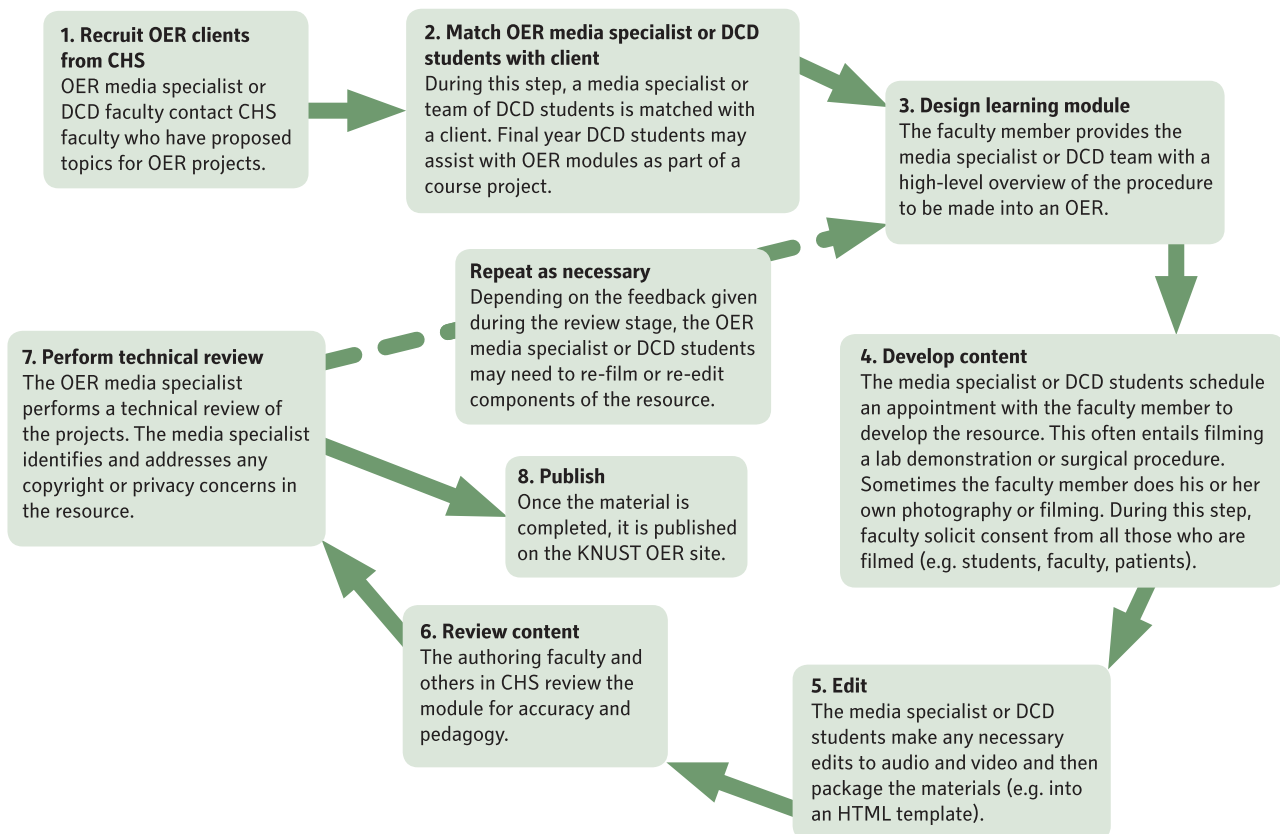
1. Recruit OER clients from CHS
OER media specialist or DCD faculty contact CHS faculty who have proposed topics for OER projects.

2. Match OER media specialist or DCD students with client
During this step, a media specialist or team of DCD students is matched with a client. Final year DCD students may assist with OER modules as part of a course project.

3. Design learning module
The faculty member provides the media specialist or DCD team with a high-level overview of the procedure to be made into an OER.

4. Develop content
The media specialist or DCD students schedule an appointment with the faculty member to develop the resource. This often entails filming a lab demonstration or surgical procedure. Sometimes the faculty member does his or her own photography or filming. During this step, faculty solicit consent from all those who are filmed (e.g. students, faculty, patients).

5. Edit
The media specialist or DCD students make any necessary edits to audio and video and then package the materials (e.g. into an HTML template).

6. Review content
The authoring faculty and others in CHS review the module for accuracy and pedagogy.

7. Perform technical review
The OER media specialist performs a technical review of the projects. The media specialist identifies and addresses any copyright or privacy concerns in the resource.

Repeat as necessary
Depending on the feedback given during the review stage, the OER media specialist or DCD students may need to re-film or re-edit components of the resource.

8. Publish
Once the material is completed, it is published on the KNUST OER site.